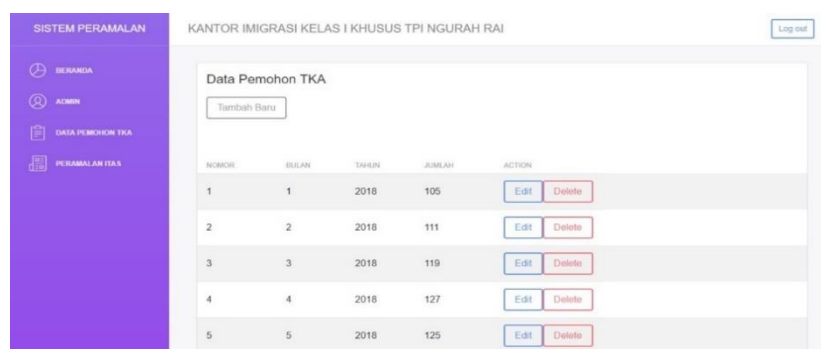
SISTEM PERAMALAN

BERANDA
ADMIN
DATA PEMOHON TKA
PERAMALAN ITAS

KANTOR IMIGRASI KELAS I KHUSUS TPI NGURAH RAI

Log out

Data Pemohon TKA

Tambah Baru

| NOMOR | BULAN | TAHUN | JUMLAH | ACTION |
|---|---|---|---|---|
| 1 | 1 | 2018 | 105 | Edit Delete |
| 2 | 2 | 2018 | 111 | Edit Delete |
| 3 | 3 | 2018 | 119 | Edit Delete |
| 4 | 4 | 2018 | 127 | Edit Delete |
| 5 | 5 | 2018 | 125 | Edit Delete |